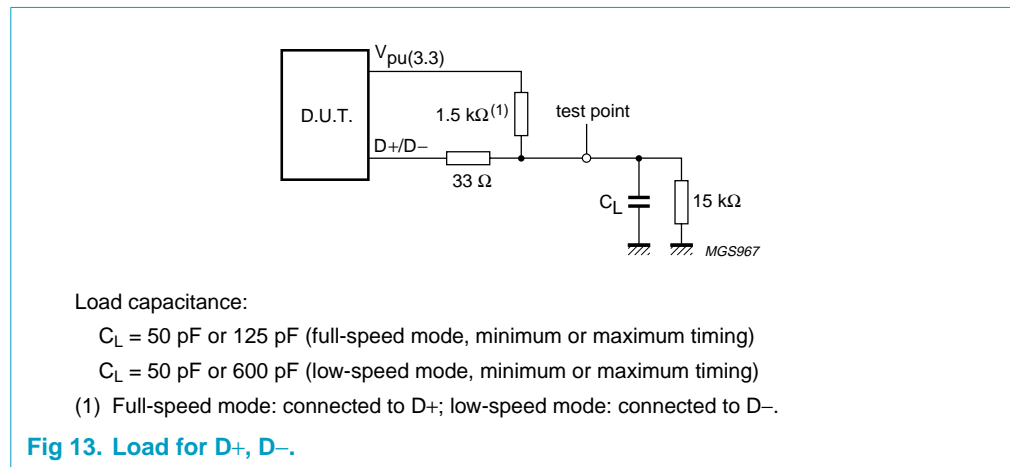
$V_{pu(3.3)}$

D.U.T.

$1.5\ k\Omega^{(1)}$

test point

D+/D−

$33\ \Omega$

$C_L$

$15\ k\Omega$

MGS967

Load capacitance:

$C_L$ = 50 pF or 125 pF (full-speed mode, minimum or maximum timing)

$C_L$ = 50 pF or 600 pF (low-speed mode, minimum or maximum timing)

(1) Full-speed mode: connected to D+; low-speed mode: connected to D−.

Fig 13. Load for D+, D−.